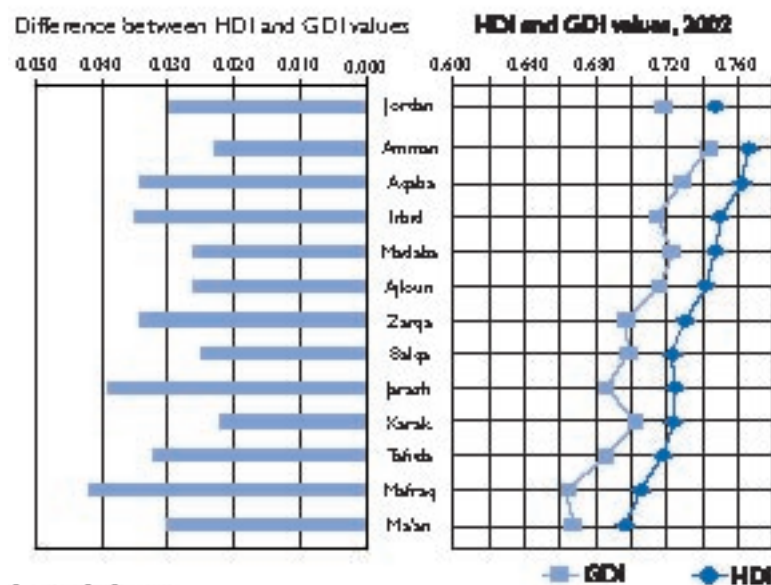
Difference between HDI and GDI values

HDI and GDI values, 2002

0.050 0.040 0.030 0.020 0.010 0.000

0.600 0.640 0.680 0.720 0.760

Jordan
Amman
Aqaba
Irbid
Madaba
Ajloun
Zarqa
Salqa
Jarash
Karak
Tafiela
Mafraq
Ma'an

GDI
HDI